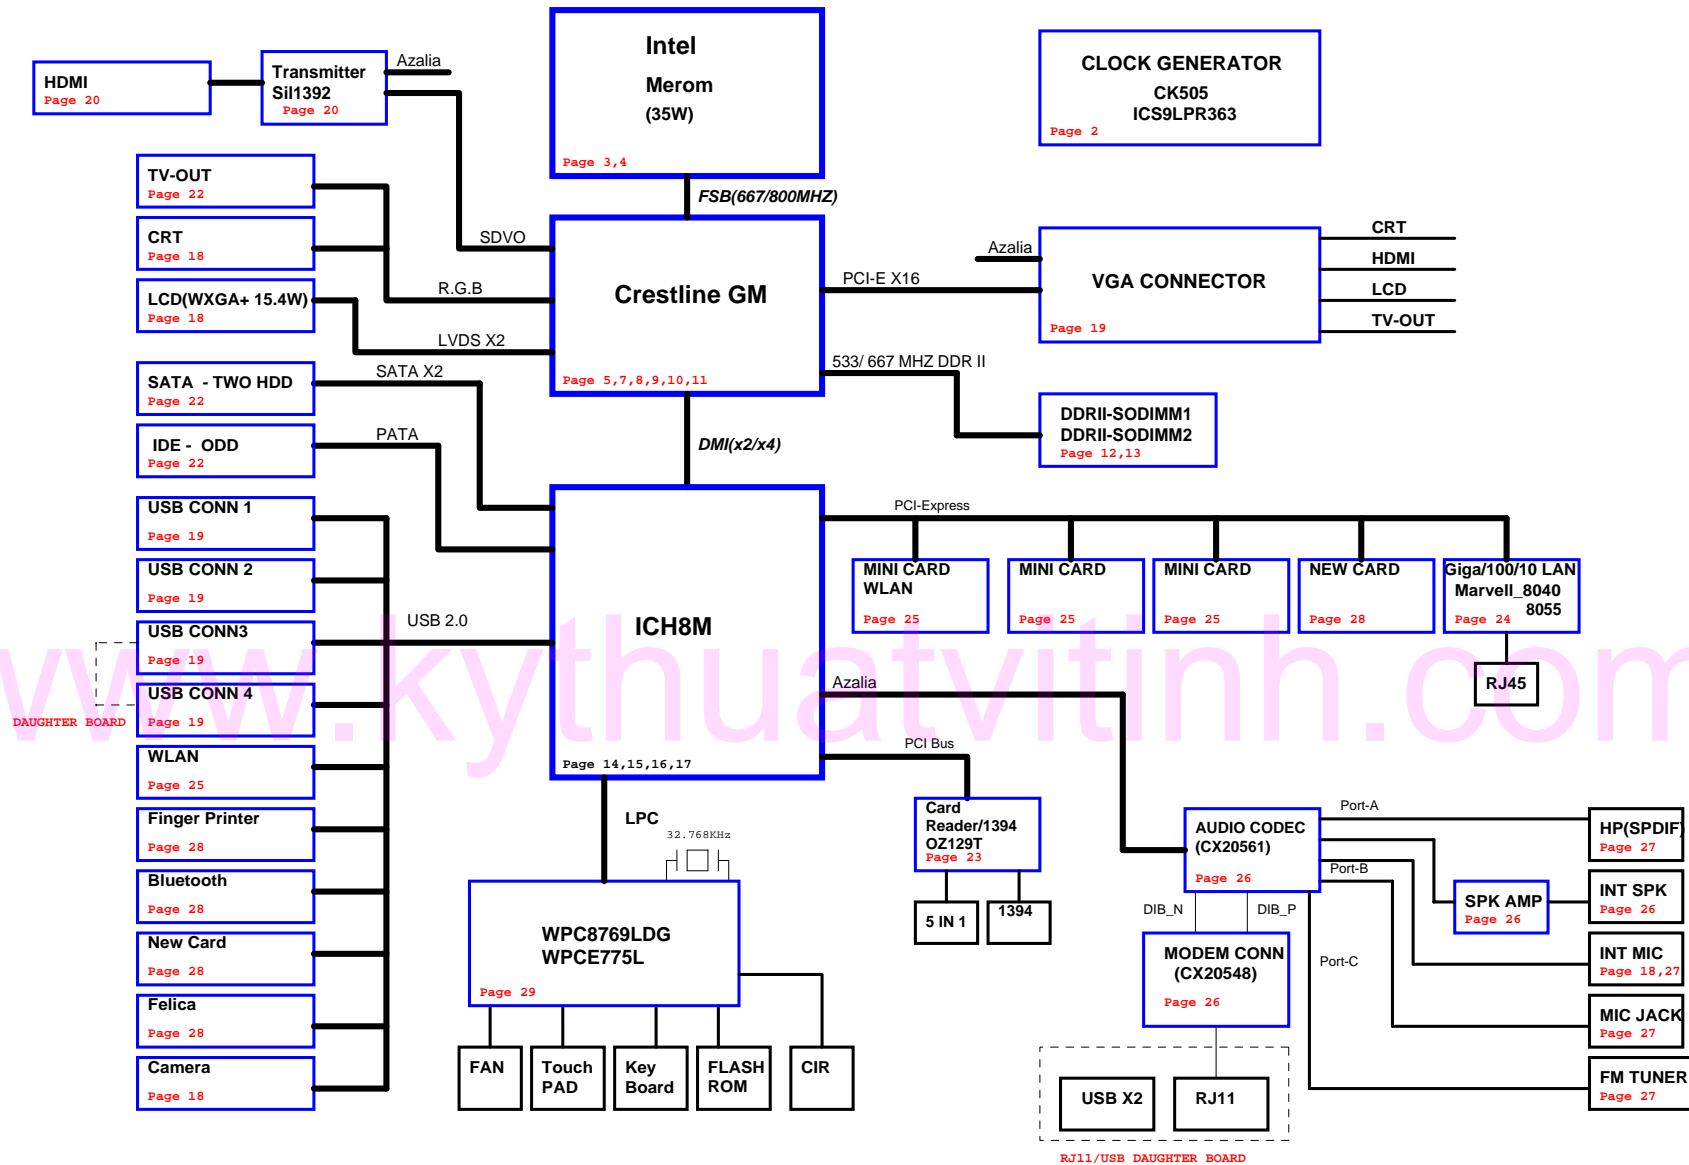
HDMI
Page 20

Transmitter
Sil1392
Page 20

Azalia

Intel
Merom
(35W)
Page 3,4

CLOCK GENERATOR
CK505
ICS9LPR363
Page 2

TV-OUT
Page 22

CRT
Page 18

LCD(WXGA+ 15.4W)
Page 18

FSB(667/800MHZ)

SDVO

R.G.B

LVDS X2

Crestline GM
Page 5,7,8,9,10,11

PCI-E X16

Azalia

VGA CONNECTOR
Page 19

CRT
HDMI
LCD
TV-OUT

533/ 667 MHZ DDR II

DDRII-SODIMM1
DDRII-SODIMM2
Page 12,13

SATA - TWO HDD
Page 22

SATA X2

IDE - ODD
Page 22

PATA

DMI(x2/x4)

USB CONN 1
Page 19

USB CONN 2
Page 19

USB CONN3
Page 19

USB CONN 4
Page 19

DAUGHTER BOARD

USB 2.0

ICH8M
Page 14,15,16,17

PCI-Express

MINI CARD
WLAN
Page 25

MINI CARD
Page 25

MINI CARD
Page 25

NEW CARD
Page 28

Giga/100/10 LAN
Marvell_8040
8055
Page 24

RJ45

www.kythuatvitinh.com

Azalia

PCI Bus

WLAN
Page 25

Finger Printer
Page 28

Bluetooth
Page 28

New Card
Page 28

Felica
Page 28

Camera
Page 18

LPC

32.768KHz

WPC8769LDG
WPCE775L
Page 29

FAN

Touch
PAD

Key
Board

FLASH
ROM

CIR

Card
Reader/1394
OZ129T
Page 23

5 IN 1

1394

Port-A

AUDIO CODEC
(CX20561)
Page 26

HP(SPDIF)
Page 27

Port-B

SPK AMP
Page 26

INT SPK
Page 26

DIB_N

DIB_P

MODEM CONN
(CX20548)
Page 26

Port-C

INT MIC
Page 18,27

MIC JACK
Page 27

FM TUNER
Page 27

USB X2

RJ11

RJ11/USB DAUGHTER BOARD